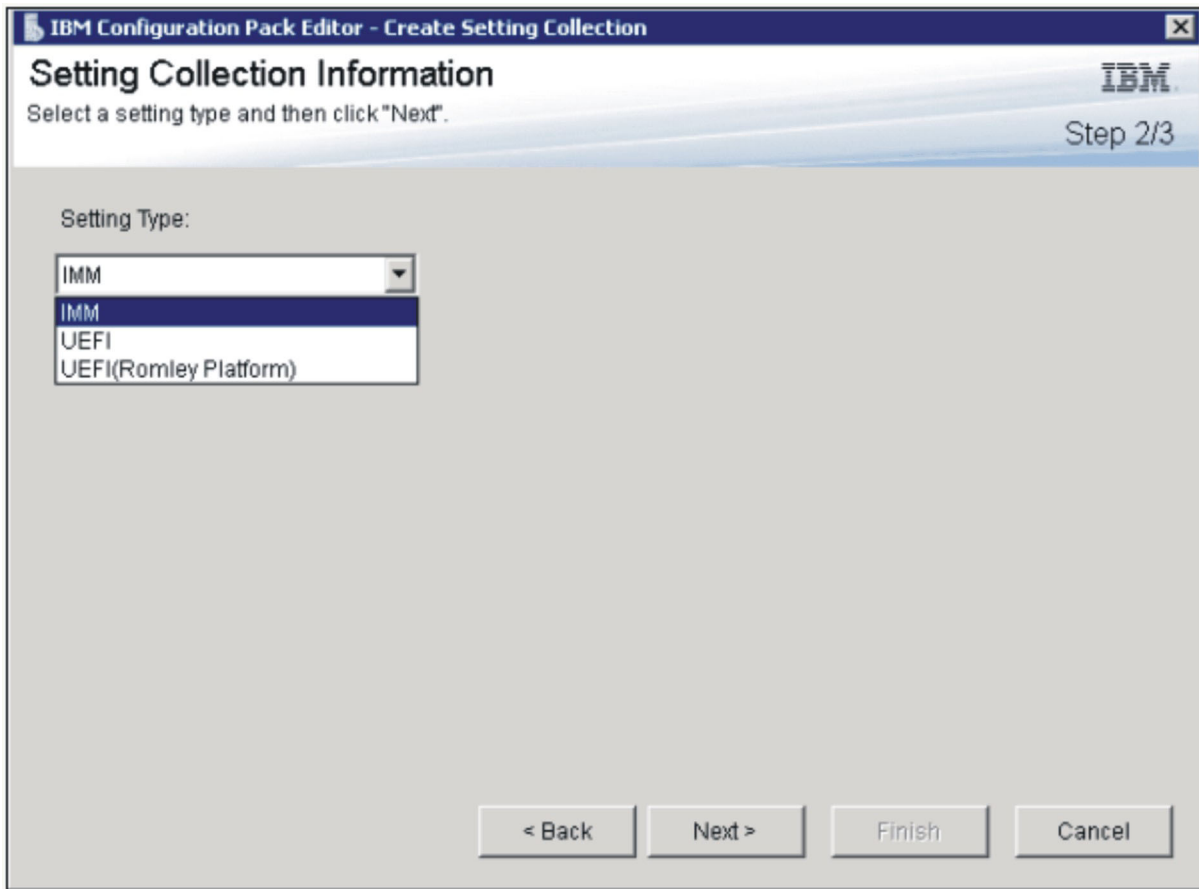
IBM Configuration Pack Editor - Create Setting Collection

Setting Collection Information

IBM

Select a setting type and then click "Next".

Step 2/3

Setting Type:

IMM

IMM
UEFI
UEFI(Romley Platform)

< Back

Next >

Finish

Cancel